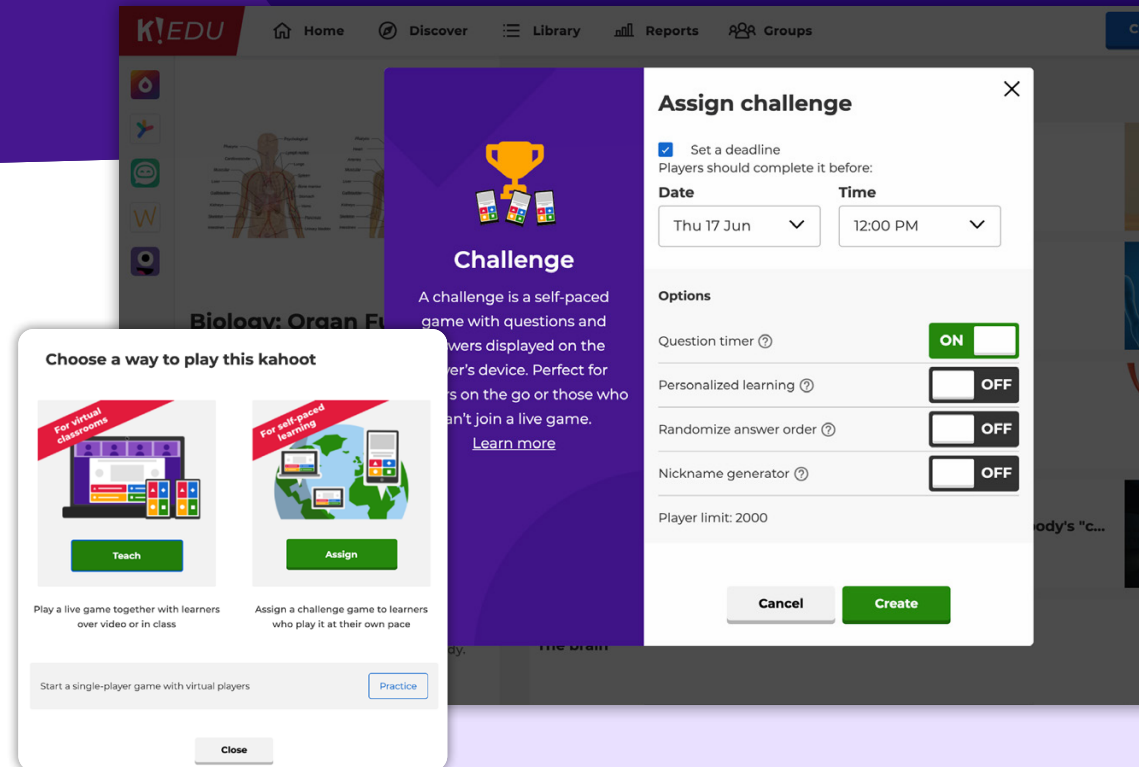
K!EDU
Home
Discover
Library
Reports
Groups

Biology: Organ Fu

Challenge
A challenge is a self-paced game with questions and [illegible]wers displayed on the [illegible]yer's device. Perfect for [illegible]rs on the go or those who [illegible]an't join a live game.
Learn more

Assign challenge
Set a deadline
Players should complete it before:
Date
Thu 17 Jun
Time
12:00 PM

Options
Question timer ON
Personalized learning OFF
Randomize answer order OFF
Nickname generator OFF
Player limit: 2000

Cancel
Create

ody's "c...
The brain
dy.

Choose a way to play this kahoot
For virtual classrooms
Teach
Play a live game together with learners over video or in class
For self-paced learning
Assign
Assign a challenge game to learners who play it at their own pace
Start a single-player game with virtual players
Practice
Close